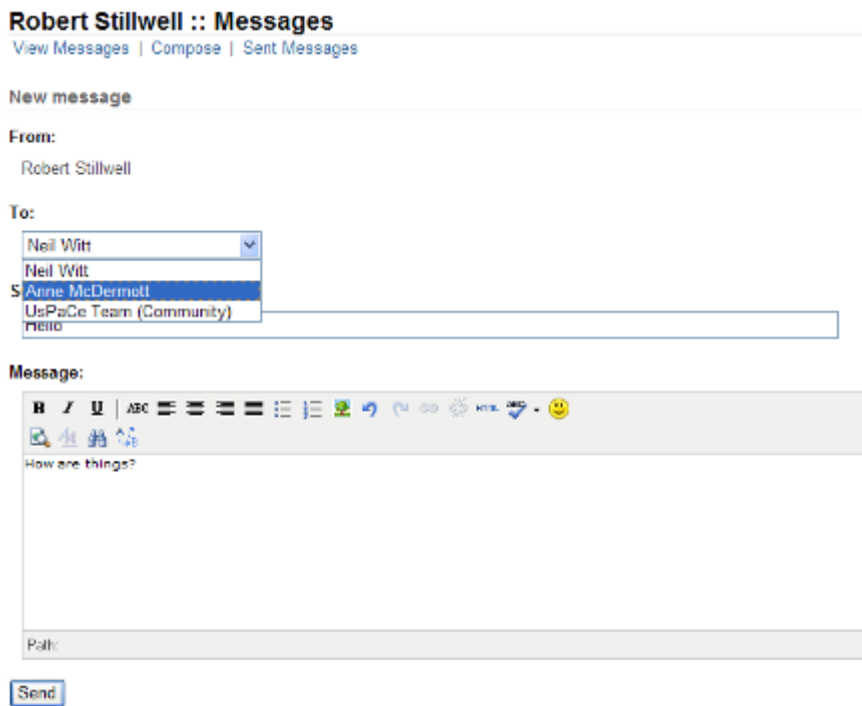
Robert Stillwell :: Messages

View Messages | Compose | Sent Messages

New message

From:

Robert Stillwell

To:

Neil Witt

Neil Witt
Anne McDermott
UsPaCe Team (Community)

S

Hello

Message:

B I U ABC HTML

How are things?

Path:

Send